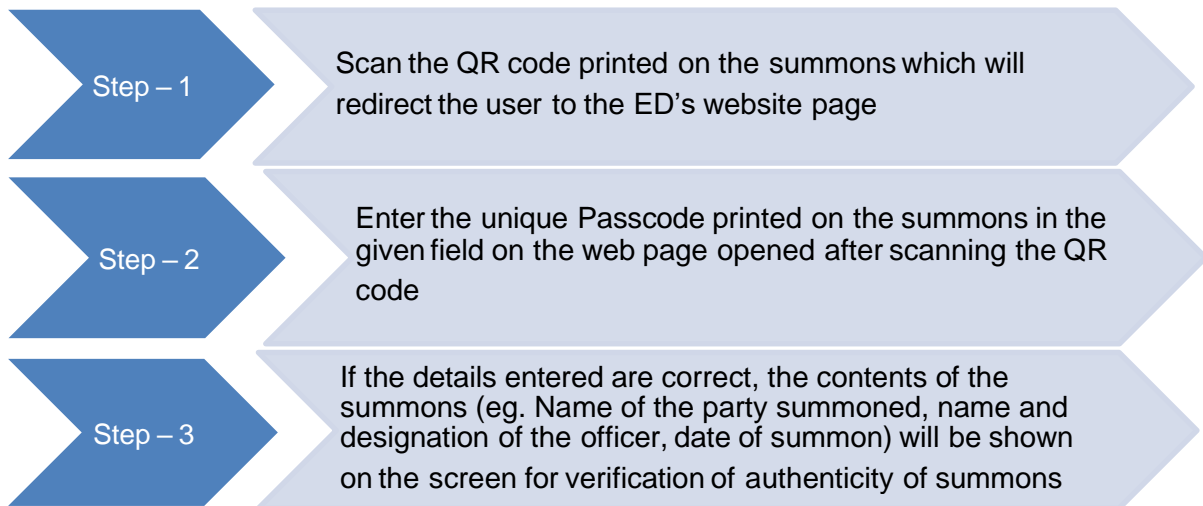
Step – 1

Scan the QR code printed on the summons which will redirect the user to the ED’s website page

Step – 2

Enter the unique Passcode printed on the summons in the given field on the web page opened after scanning the QR code

Step – 3

If the details entered are correct, the contents of the summons (eg. Name of the party summoned, name and designation of the officer, date of summon) will be shown on the screen for verification of authenticity of summons